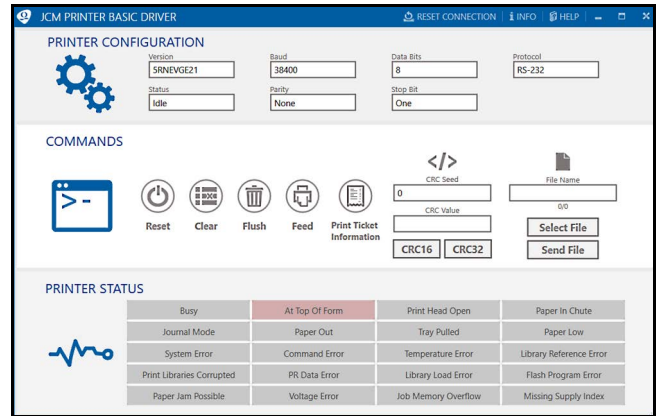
JCM PRINTER BASIC DRIVER
RESET CONNECTION | INFO | HELP

PRINTER CONFIGURATION

Version
5RNEVGE21
Baud
38400
Data Bits
8
Protocol
RS-232
Status
Idle
Parity
None
Stop Bit
One

COMMANDS

Reset
Clear
Flush
Feed
Print Ticket Information

</>
CRC Seed
0
CRC Value
CRC16
CRC32

File Name
0/0
Select File
Send File

PRINTER STATUS

| Busy | At Top Of Form | Print Head Open | Paper In Chute |
|---|---|---|---|
| Journal Mode | Paper Out | Tray Pulled | Paper Low |
| System Error | Command Error | Temperature Error | Library Reference Error |
| Print Libraries Corrupted | PR Data Error | Library Load Error | Flash Program Error |
| Paper Jam Possible | Voltage Error | Job Memory Overflow | Missing Supply Index |